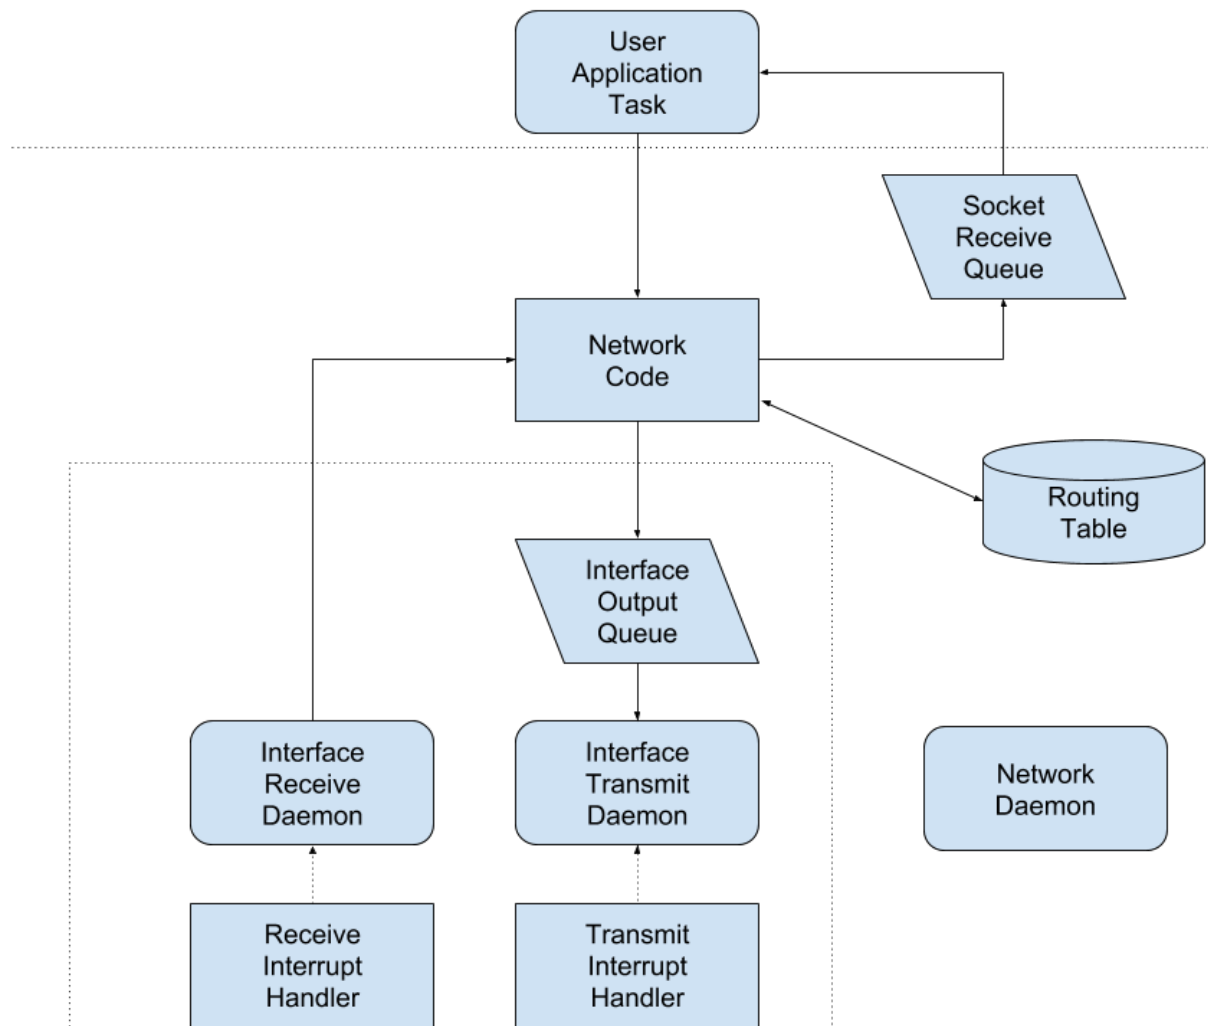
User Application Task

Socket Receive Queue

Network Code

Routing Table

Interface Output Queue

Interface Receive Daemon

Interface Transmit Daemon

Network Daemon

Receive Interrupt Handler

Transmit Interrupt Handler